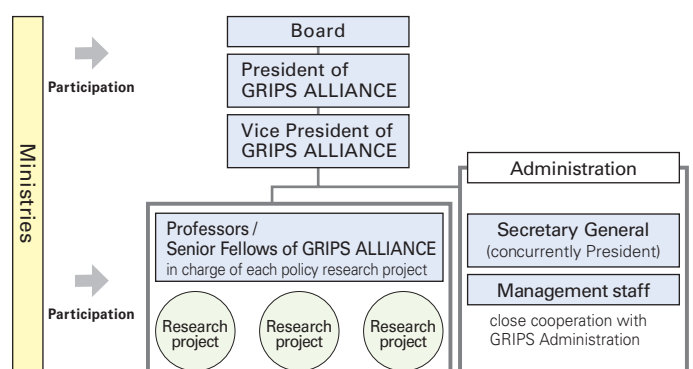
Ministries

Participation

Participation

Board

President of GRIPS ALLIANCE

Vice President of GRIPS ALLIANCE

Administration

Professors / Senior Fellows of GRIPS ALLIANCE in charge of each policy research project

Research project

Research project

Research project

Secretary General (concurrently President)

Management staff

close cooperation with GRIPS Administration